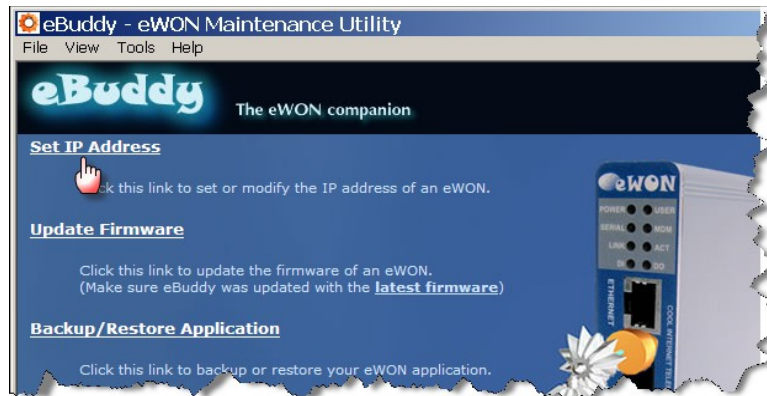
eBuddy - eWON Maintenance Utility
File View Tools Help

eBuddy
The eWON companion

Set IP Address

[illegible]ck this link to set or modify the IP address of an eWON.

Update Firmware

Click this link to update the firmware of an eWON.
(Make sure eBuddy was updated with the latest firmware)

Backup/Restore Application

Click this link to backup or restore your eWON application.

eWON
POWER USER
SERIAL MDM
LINK ACT
DI DO
ETHERNET
COOL INTERNET TELE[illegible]